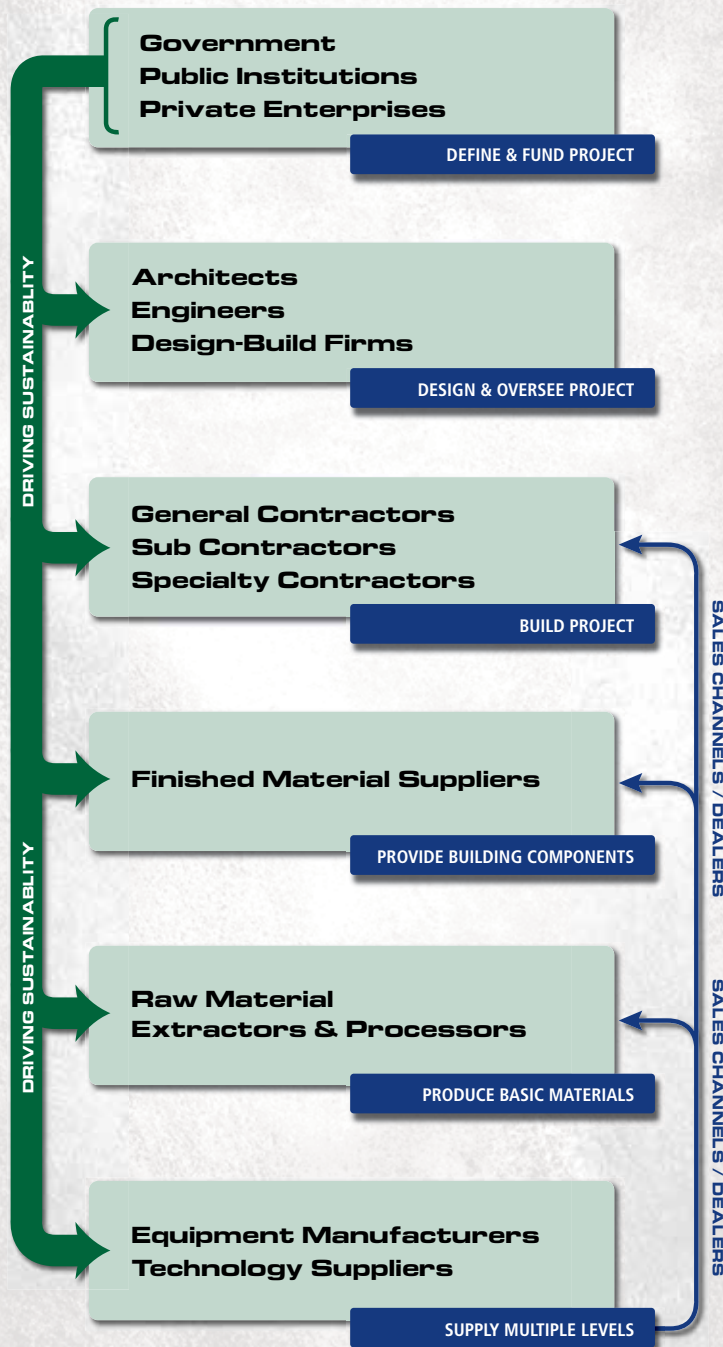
Government
Public Institutions
Private Enterprises

DEFINE & FUND PROJECT

Architects
Engineers
Design-Build Firms

DESIGN & OVERSEE PROJECT

General Contractors
Sub Contractors
Specialty Contractors

BUILD PROJECT

Finished Material Suppliers

PROVIDE BUILDING COMPONENTS

Raw Material
Extractors & Processors

PRODUCE BASIC MATERIALS

Equipment Manufacturers
Technology Suppliers

SUPPLY MULTIPLE LEVELS

DRIVING SUSTAINABLITY

DRIVING SUSTAINABLITY

SALES CHANNELS / DEALERS

SALES CHANNELS / DEALERS